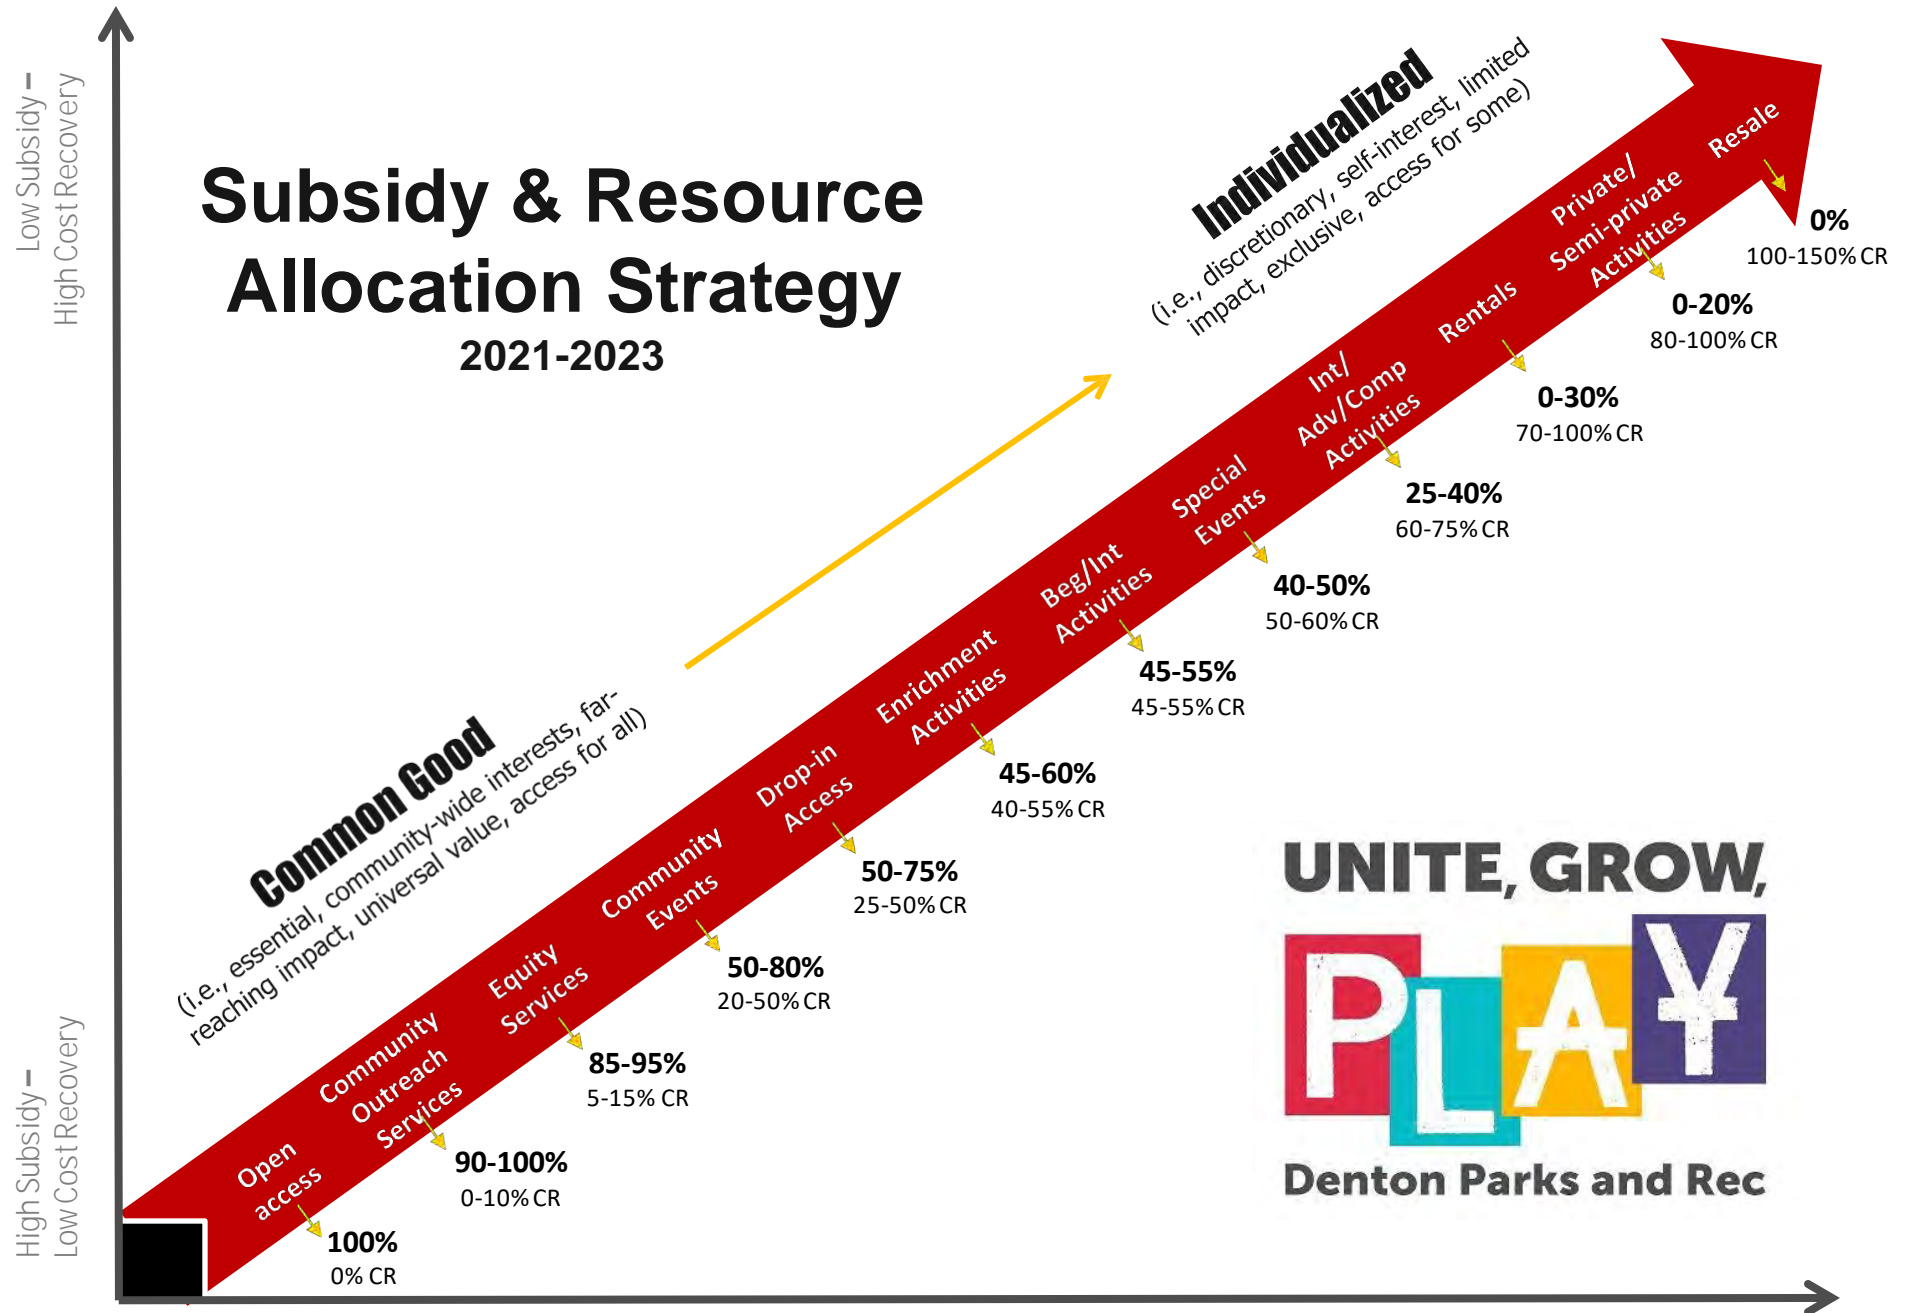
Low Subsidy –
High Cost Recovery

Subsidy & Resource Allocation Strategy
2021-2023

Individualized
(i.e., discretionary, self-interest, limited impact, exclusive, access for some)

Common Good
(i.e., essential, community-wide interests, far-reaching impact, universal value, access for all)

Open access
100%
0% CR

Community Outreach Services
90-100%
0-10% CR

Equity Services
85-95%
5-15% CR

Community Events
50-80%
20-50% CR

Drop-in Access
50-75%
25-50% CR

Enrichment Activities
45-60%
40-55% CR

Beg/Int Activities
45-55%
45-55% CR

Special Events
40-50%
50-60% CR

Int/ Adv/Comp Activities
25-40%
60-75% CR

Rentals
0-30%
70-100% CR

Private/ Semi-private Activities
0-20%
80-100% CR

Resale
0%
100-150% CR

UNITE, GROW, PLAY
Denton Parks and Rec

High Subsidy –
Low Cost Recovery